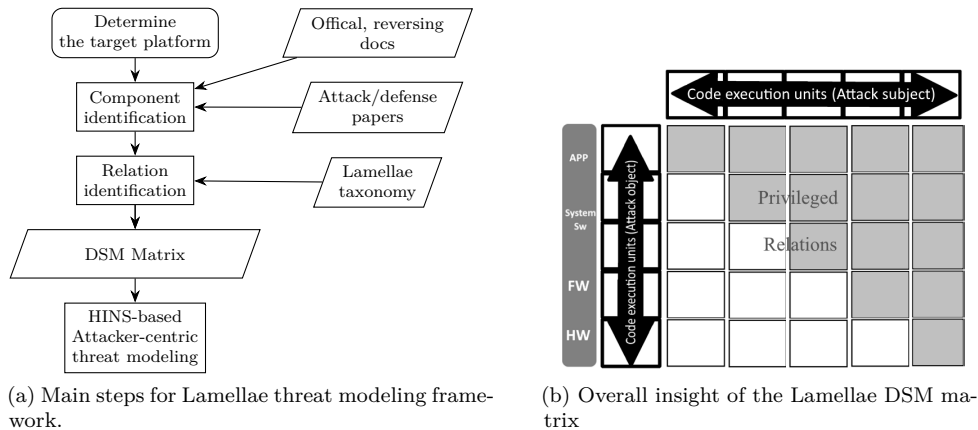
Determine the target platform

Offical, reversing docs

Component identification

Attack/defense papers

Relation identification

Lamellae taxonomy

DSM Matrix

HINS-based Attacker-centric threat modeling

(a) Main steps for Lamellae threat modeling framework.

Code execution units (Attack subject)

APP

System Sw

FW

HW

Code execution units (Attack object)

Privileged

Relations

(b) Overall insight of the Lamellae DSM matrix